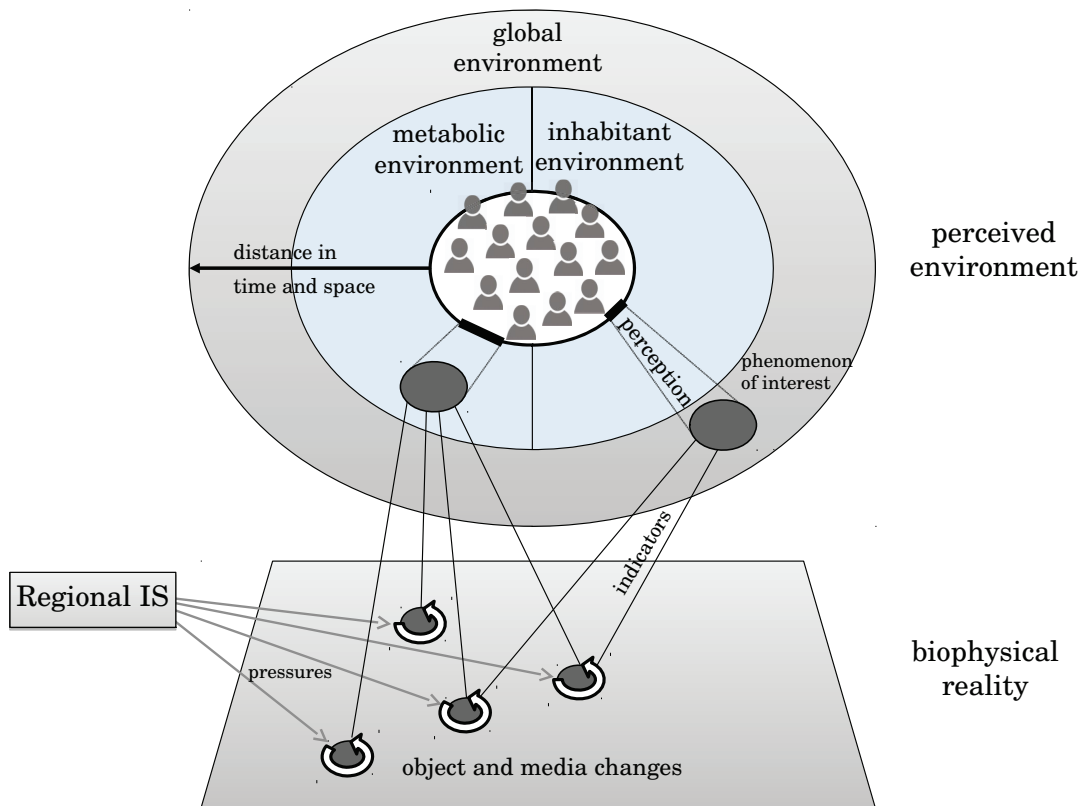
global environment

metabolic environment

inhabitant environment

distance in time and space

perceived environment

perception

phenomenon of interest

indicators

Regional IS

pressures

object and media changes

biophysical reality